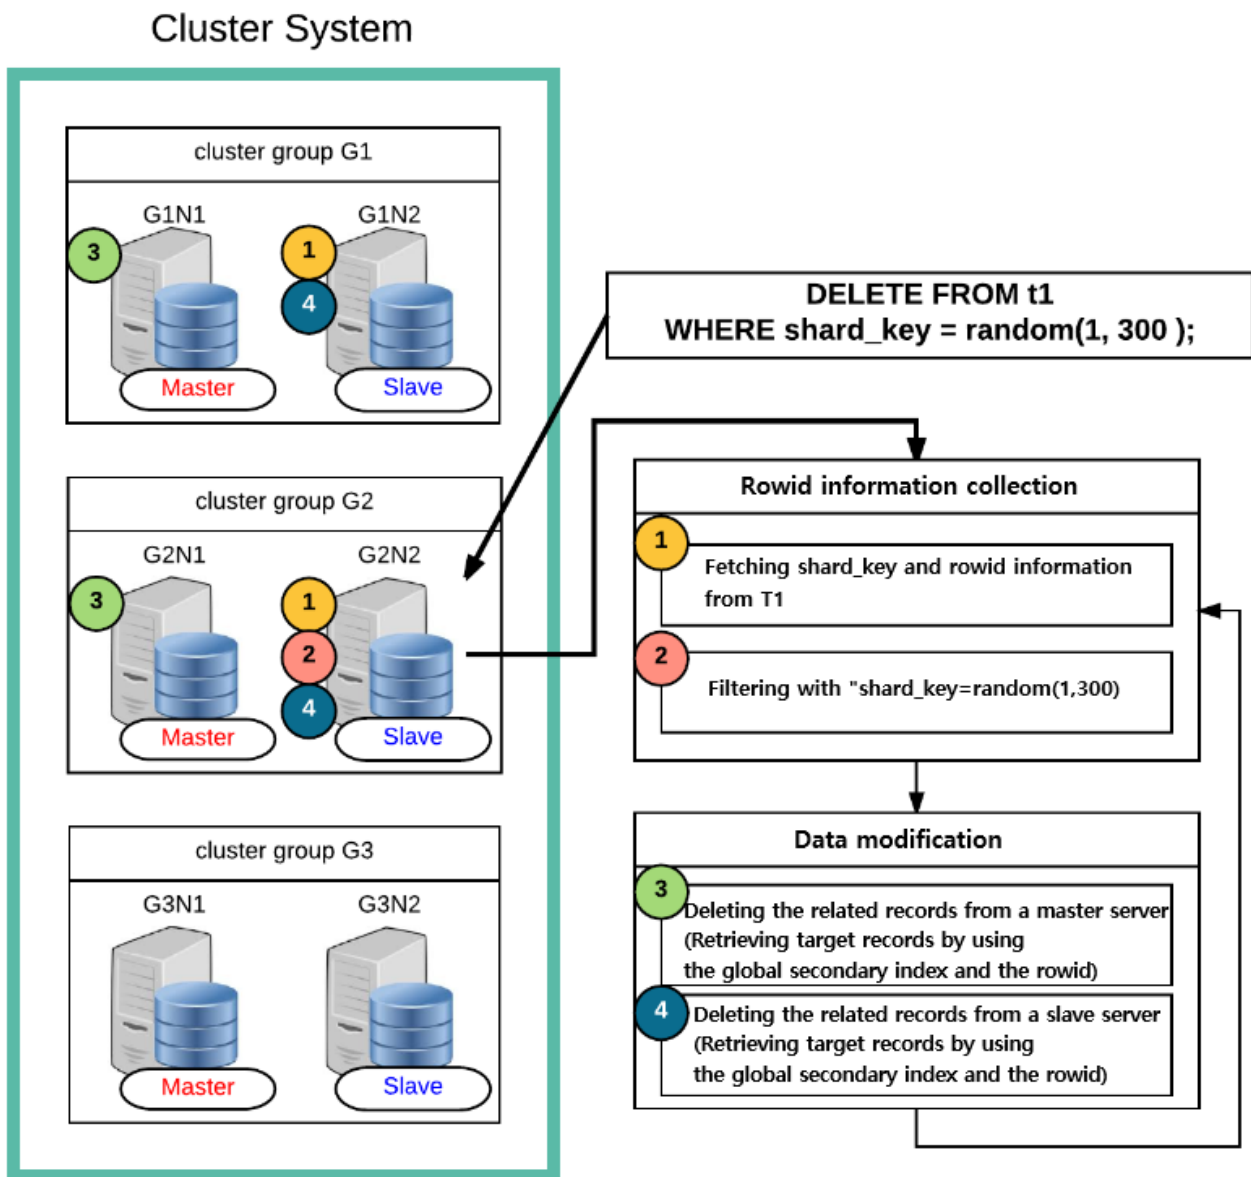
Cluster System

cluster group G1

G1N1

3

Master

G1N2

1

4

Slave

cluster group G2

G2N1

3

Master

G2N2

1

2

4

Slave

cluster group G3

G3N1

Master

G3N2

Slave

DELETE FROM t1
WHERE shard_key = random(1, 300 );

Rowid information collection

1

Fetching shard_key and rowid information from T1

2

Filtering with "shard_key=random(1,300)

Data modification

3

Deleting the related records from a master server (Retrieving target records by using the global secondary index and the rowid)

4

Deleting the related records from a slave server (Retrieving target records by using the global secondary index and the rowid)